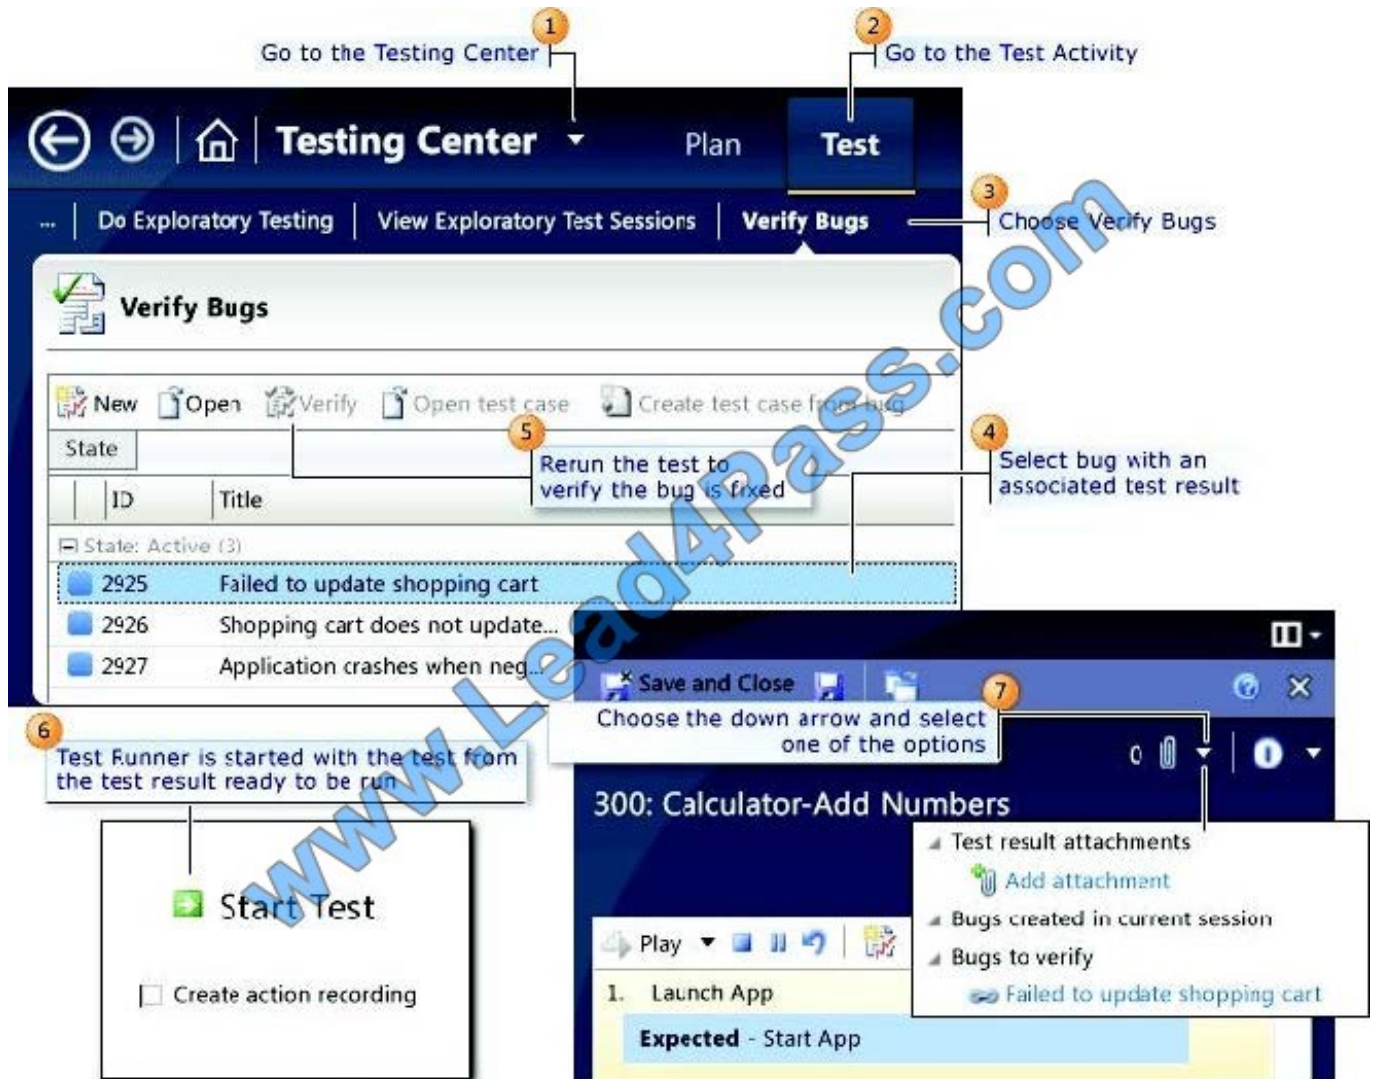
1 Go to the Testing Center

2 Go to the Test Activity

Testing Center Plan Test

... Do Exploratory Testing View Exploratory Test Sessions Verify Bugs

3 Choose Verify Bugs

Verify Bugs

New Open Verify Open test case Create test case from bug

State

5 Rerun the test to verify the bug is fixed

4 Select bug with an associated test result

ID Title

State: Active (3)

2925 Failed to update shopping cart

2926 Shopping cart does not update...

2927 Application crashes when neg...

Save and Close

7 Choose the down arrow and select one of the options

6 Test Runner is started with the test from the test result ready to be run

0

300: Calculator-Add Numbers

Test result attachments

Add attachment

Bugs created in current session

Bugs to verify

Failed to update shopping cart

Start Test

Create action recording

Play

1. Launch App

Expected - Start App

www.Lead4Pass.com